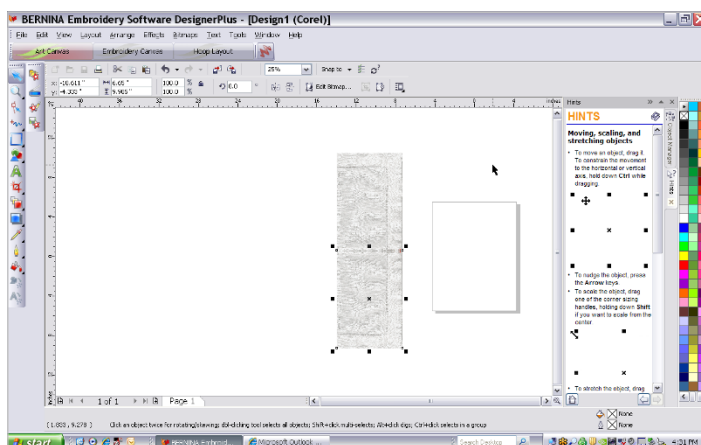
BERNINA Embroidery Software DesignerPlus - [Design1 (Corel)]

File Edit View Layout Arrange Effects Bitmaps Text Tools Window Help

Art Canvas Embroidery Canvas Hoop Layout

25% Snap to

x: -10.611" y: -4.355" 6.05" 9.905" 100.0 % 100.0 % 0.0 ° Edit Bitmap...

inches

Hints

HINTS

Moving, scaling, and stretching objects

• To move an object, drag it. To constrain the movement to the horizontal or vertical axis, hold down Ctrl while dragging.

• To nudge the object, press the Arrow keys.

• To scale the object, drag one of the corner sizing handles, holding down Shift if you want to scale from the center.

• To stretch the object, drag

1 of 1 Page 1

( 1.833 , 9.278 ) Click an object twice for rotating/skewing; dbl-clicking tool selects all objects; Shift+click multi-selects; Alt+click digs; Ctrl+click selects in a group

None

None

start Microsoft Outlook Search Desktop 4:31 PM